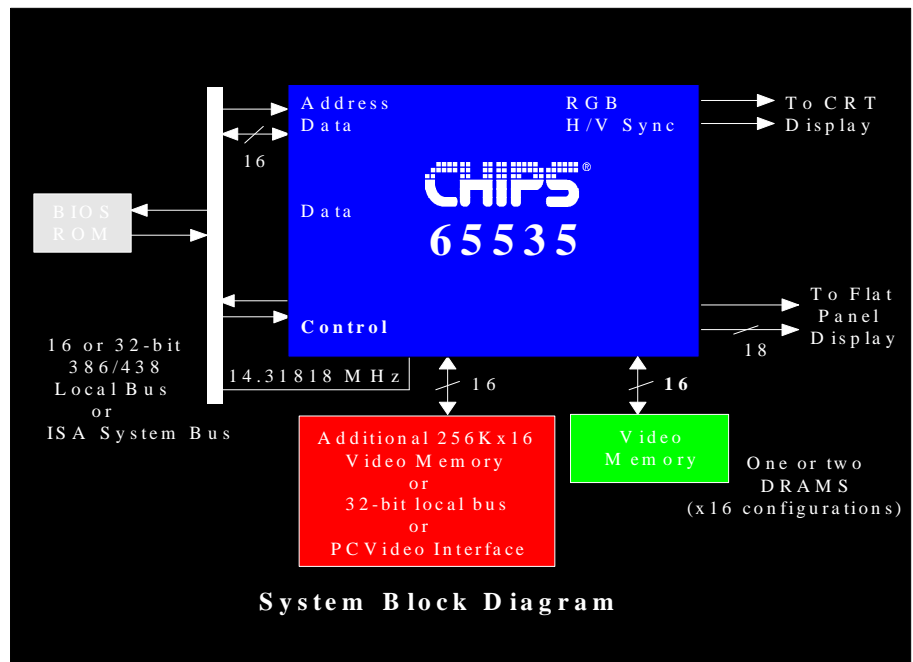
BIOS ROM

16

Address
Data

Data

Control

RGB
H/V Sync

To CRT
Display

CHIPS®
65535

To Flat
Panel
Display

18

16 or 32-bit
386/438
Local Bus
or
ISA System Bus

14.31818 MHz

16

16

Additional 256Kx16
Video Memory
or
32-bit local bus
or
PCVideo Interface

Video
Memory

One or two
DRAMS
(x16 configurations)

System Block Diagram